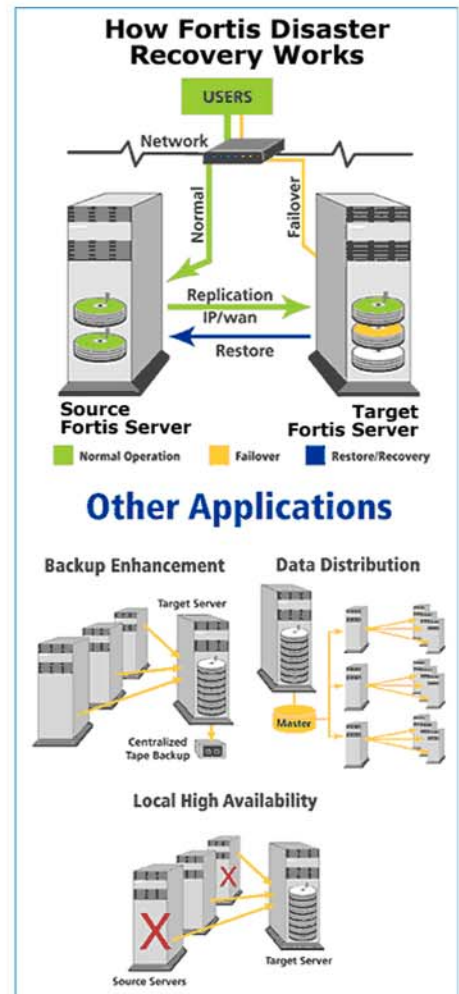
How Fortis Disaster Recovery Works

USERS

Network

Normal

Failover

Replication
IP/wan

Restore

Source Fortis Server

Target Fortis Server

Normal Operation

Failover

Restore/Recovery

Other Applications

Backup Enhancement

Target Server

Centralized Tape Backup

Data Distribution

Master

Local High Availability

Source Servers

Target Server